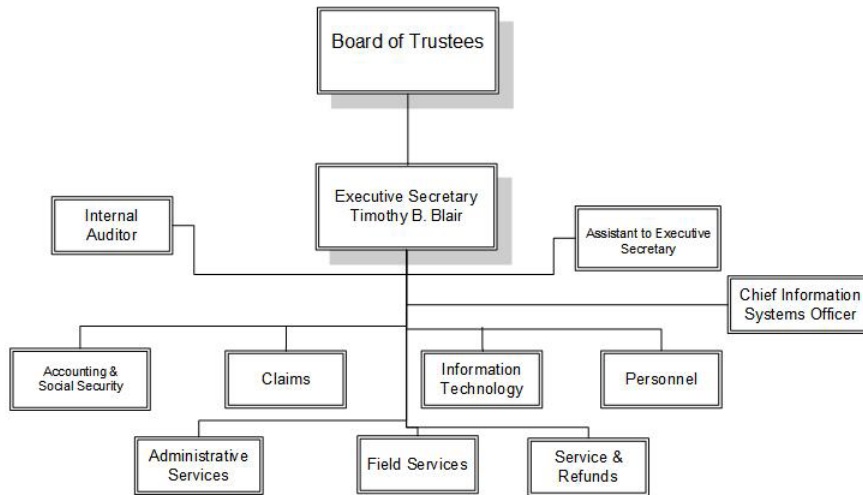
Board of Trustees

Executive Secretary
Timothy B. Blair

Internal Auditor

Assistant to Executive Secretary

Chief Information Systems Officer

Accounting & Social Security

Claims

Information Technology

Personnel

Administrative Services

Field Services

Service & Refunds